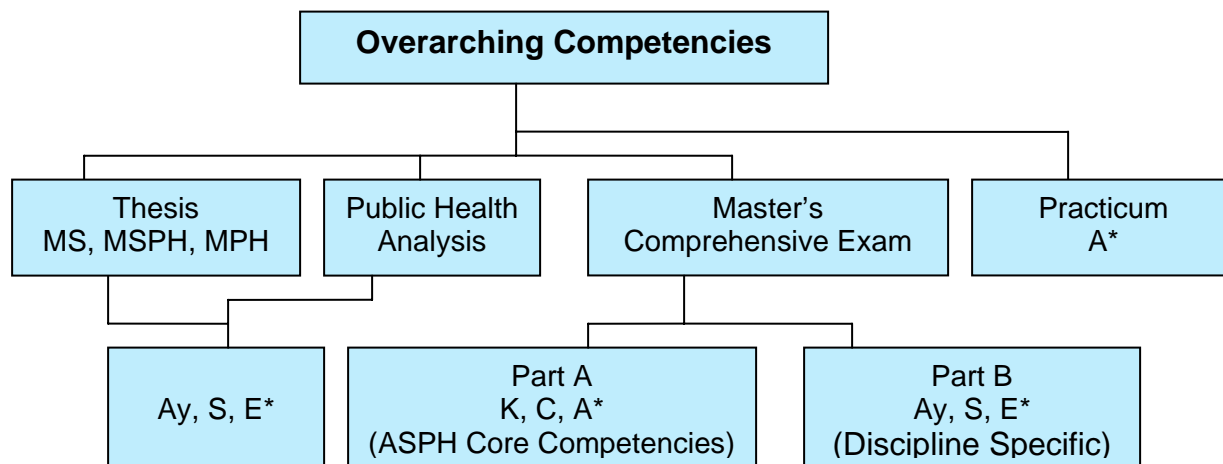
Overarching Competencies

Thesis
MS, MSPH, MPH

Public Health
Analysis

Master's
Comprehensive Exam

Practicum
A*

Ay, S, E*

Part A
K, C, A*
(ASPH Core Competencies)

Part B
Ay, S, E*
(Discipline Specific)